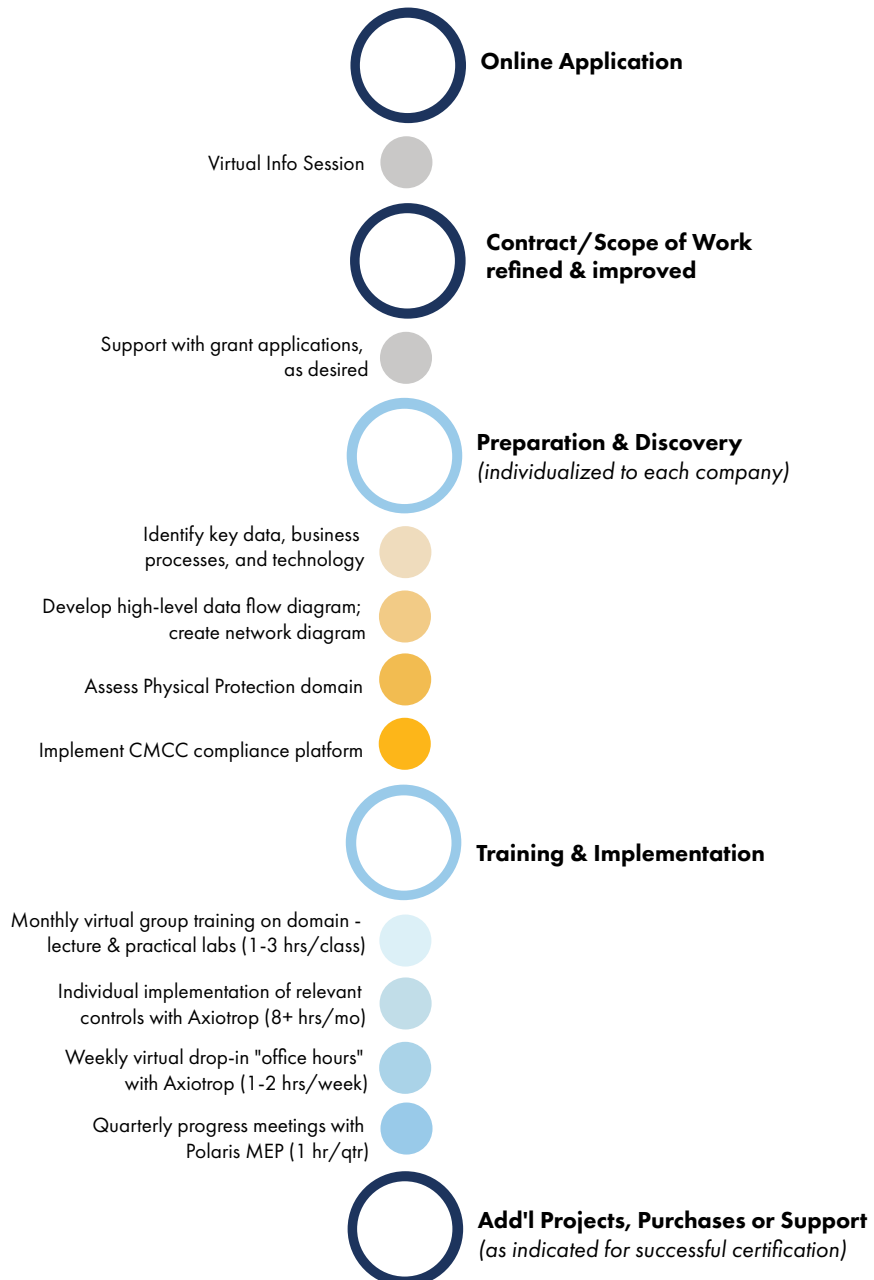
**Online Application**

Virtual Info Session

**Contract/Scope of Work refined & improved**

Support with grant applications, as desired

**Preparation & Discovery**
*(individualized to each company)*

Identify key data, business processes, and technology

Develop high-level data flow diagram; create network diagram

Assess Physical Protection domain

Implement CMCC compliance platform

**Training & Implementation**

Monthly virtual group training on domain - lecture & practical labs (1-3 hrs/class)

Individual implementation of relevant controls with Axiotrop (8+ hrs/mo)

Weekly virtual drop-in "office hours" with Axiotrop (1-2 hrs/week)

Quarterly progress meetings with Polaris MEP (1 hr/qtr)

**Add'l Projects, Purchases or Support**
*(as indicated for successful certification)*